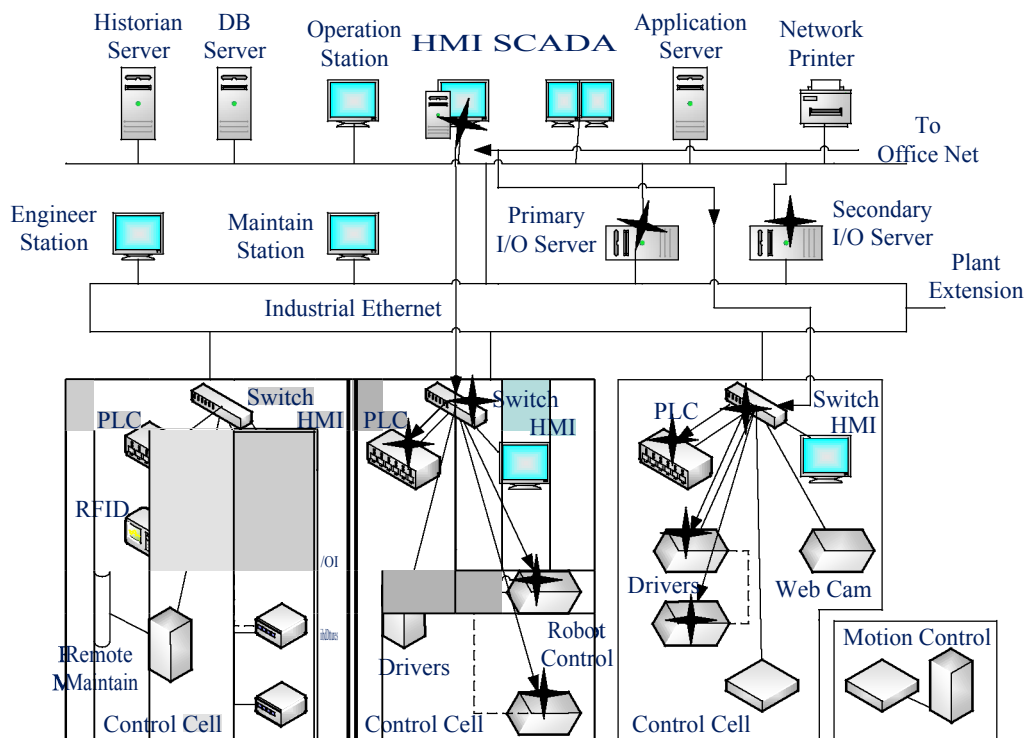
Historian Server

DB Server

Operation Station

HMI SCADA

Application Server

Network Printer

To Office Net

Engineer Station

Maintain Station

Primary I/O Server

Secondary I/O Server

Plant Extension

Industrial Ethernet

Switch

HMI

PLC

RFID

/OI

Remote Maintain

Control Cell

PLC

Switch

HMI

Drivers

Robot Control

Control Cell

PLC

Switch

HMI

Drivers

Web Cam

Motion Control

Control Cell